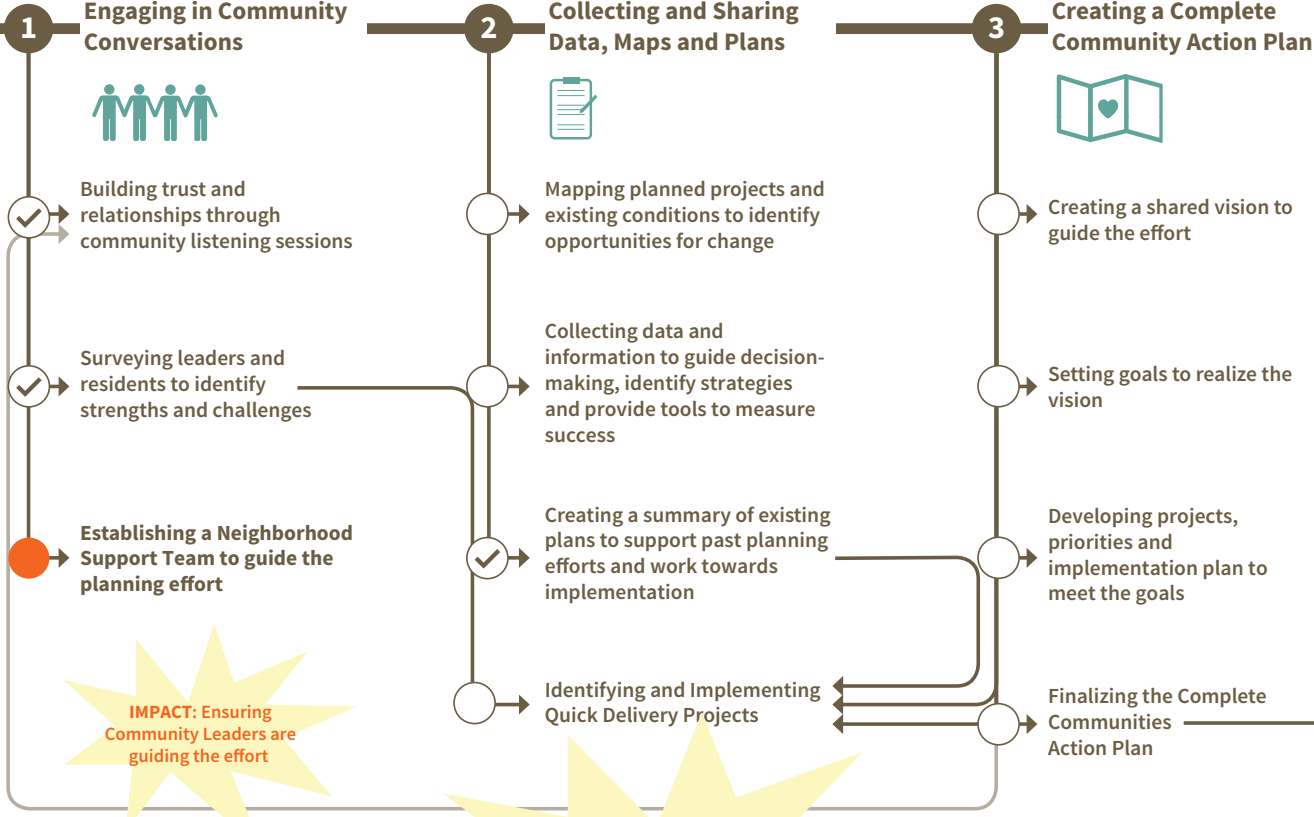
1 Engaging in Community Conversations

2 Collecting and Sharing Data, Maps and Plans

3 Creating a Complete Community Action Plan

Building trust and relationships through community listening sessions

Surveying leaders and residents to identify strengths and challenges

Establishing a Neighborhood Support Team to guide the planning effort

IMPACT: Ensuring Community Leaders are guiding the effort

Mapping planned projects and existing conditions to identify opportunities for change

Collecting data and information to guide decision-making, identify strategies and provide tools to measure success

Creating a summary of existing plans to support past planning efforts and work towards implementation

Identifying and Implementing Quick Delivery Projects

Creating a shared vision to guide the effort

Setting goals to realize the vision

Developing projects, priorities and implementation plan to meet the goals

Finalizing the Complete Communities Action Plan